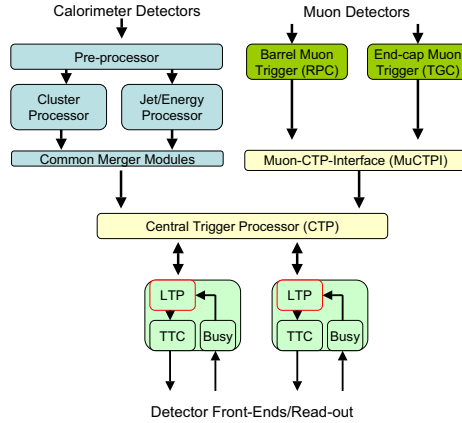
Calorimeter Detectors

Muon Detectors

Pre-processor

Barrel Muon Trigger (RPC)

End-cap Muon Trigger (TGC)

Cluster Processor

Jet/Energy Processor

Common Merger Modules

Muon-CTP-Interface (MuCTPI)

Central Trigger Processor (CTP)

LTP

TTC

Busy

LTP

TTC

Busy

Detector Front-Ends/Read-out